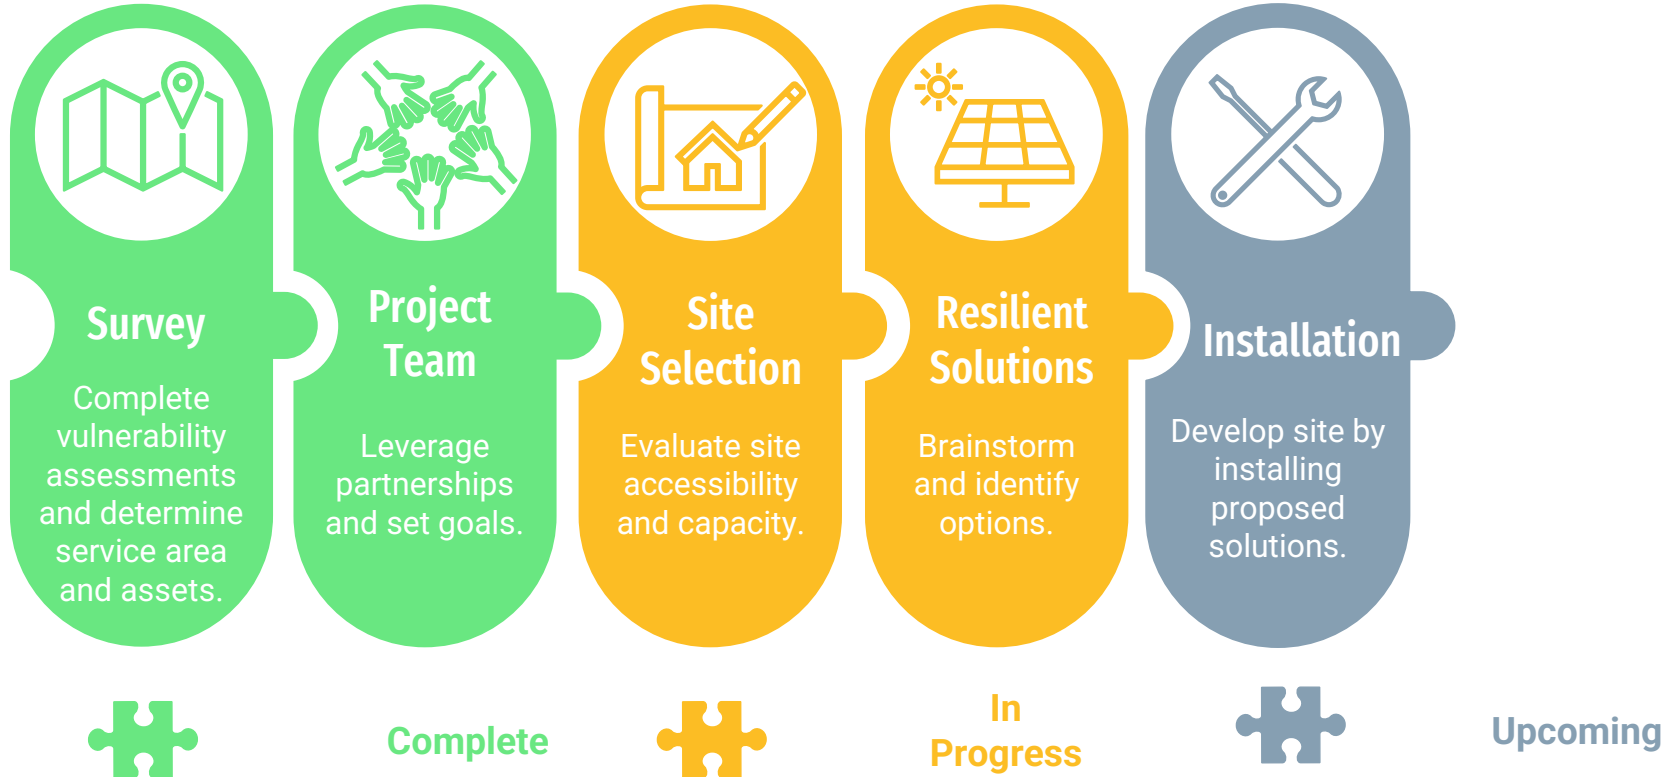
Survey

Complete vulnerability assessments and determine service area and assets.

Project Team

Leverage partnerships and set goals.

Site Selection

Evaluate site accessibility and capacity.

Resilient Solutions

Brainstorm and identify options.

Installation

Develop site by installing proposed solutions.

Complete

In Progress

Upcoming